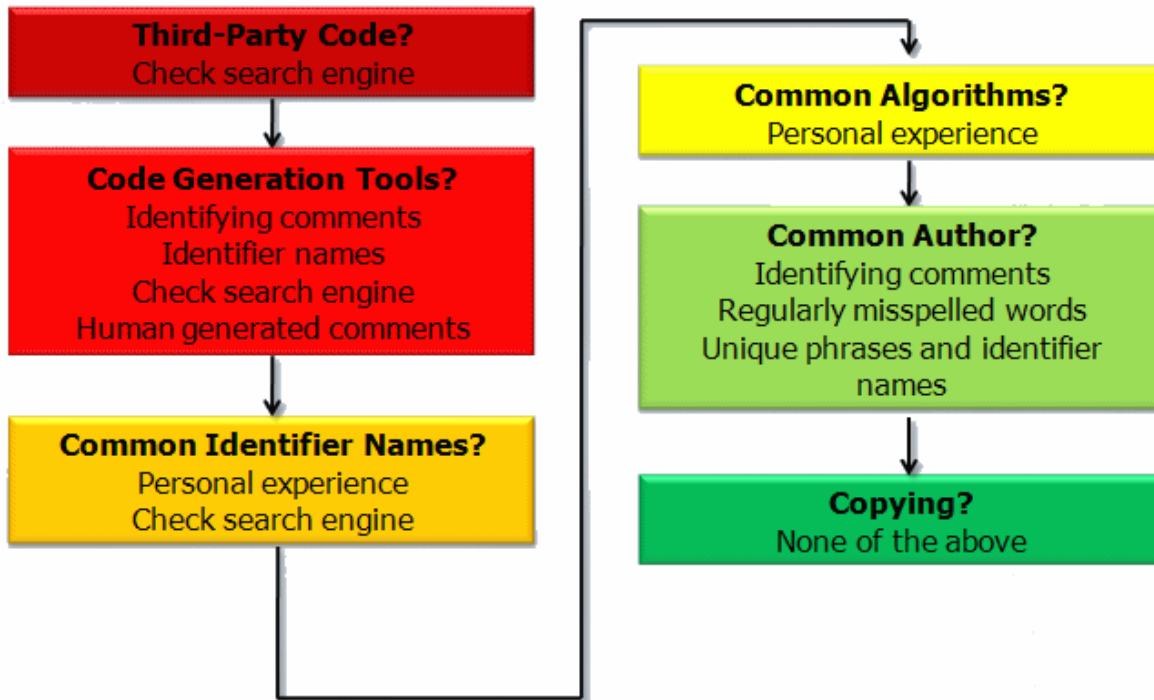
Third-Party Code?
Check search engine

Code Generation Tools?
Identifying comments
Identifier names
Check search engine
Human generated comments

Common Identifier Names?
Personal experience
Check search engine

Common Algorithms?
Personal experience

Common Author?
Identifying comments
Regularly misspelled words
Unique phrases and identifier names

Copying?
None of the above